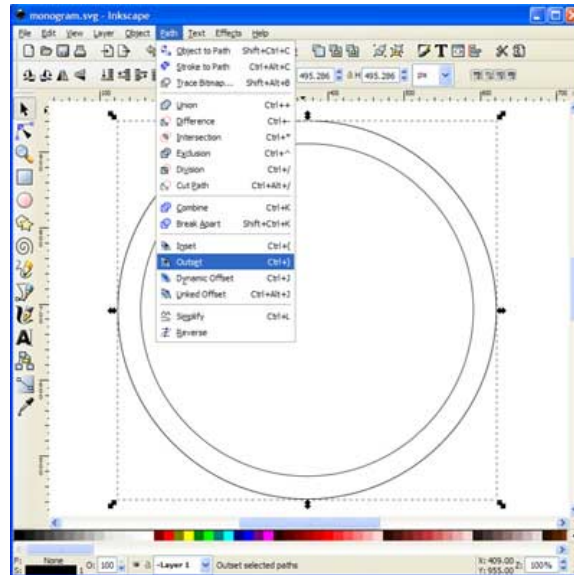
monogram.svg - Inkscape

File Edit View Layer Object Path Text Effects Help

Object to Path Shift+Ctrl+C
Stroke to Path Ctrl+Alt+C
Trace Bitmap... Shift+Alt+B

Union Ctrl++
Difference Ctrl+-
Intersection Ctrl+*
Exclusion Ctrl+^
Division Ctrl+/
Cut Path Ctrl+Alt+/

Combine Ctrl+K
Break Apart Shift+Ctrl+K

Inset Ctrl+(
Outset Ctrl+)
Dynamic Offset Ctrl+J
Linked Offset Ctrl+Alt+J

Simplify Ctrl+L
Reverse

495.286 H 495.286 px

None O: 100 -Layer 1 Outset selected paths X: 409.00 Y: 955.00 Z: 100%